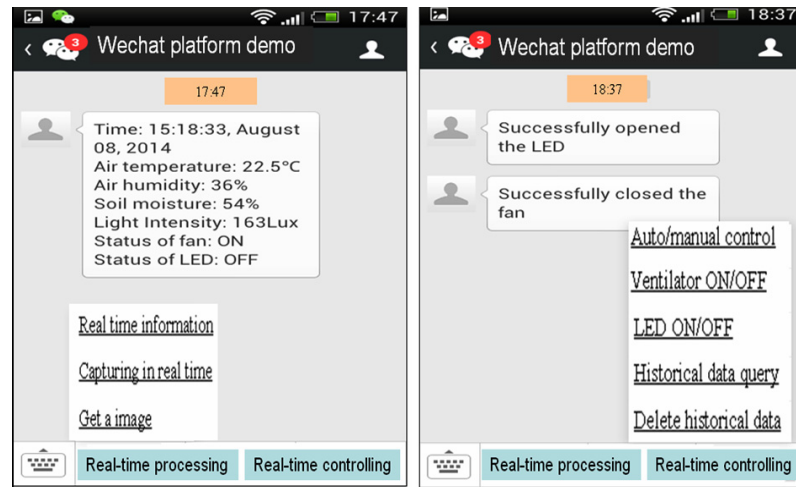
17:47

3 Wechat platform demo

17:47

Time: 15:18:33, August 08, 2014
Air temperature: 22.5°C
Air humidity: 36%
Soil moisture: 54%
Light Intensity: 163Lux
Status of fan: ON
Status of LED: OFF

Real time information

Capturing in real time

Get a image

Real-time processing | Real-time controlling

18:37

3 Wechat platform demo

18:37

Successfully opened the LED

Successfully closed the fan

Auto/manual control

Ventilator ON/OFF

LED ON/OFF

Historical data query

Delete historical data

Real-time processing | Real-time controlling